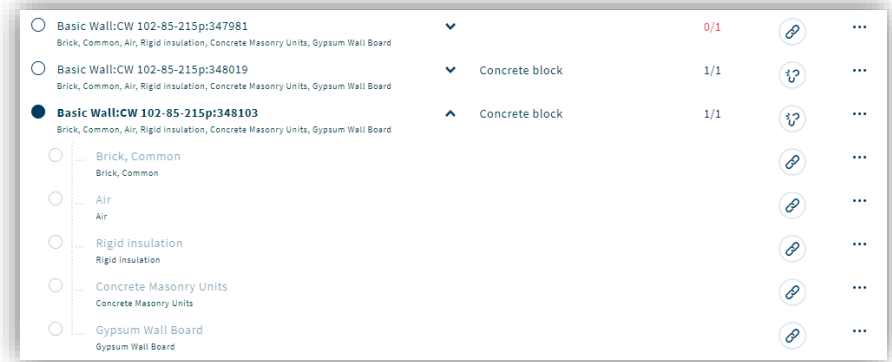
Basic Wall:CW 102-85-215p:347981
Brick, Common, Air, Rigid insulation, Concrete Masonry Units, Gypsum Wall Board
0/1
···

Basic Wall:CW 102-85-215p:348019
Brick, Common, Air, Rigid insulation, Concrete Masonry Units, Gypsum Wall Board
Concrete block
1/1
···

Basic Wall:CW 102-85-215p:348103
Brick, Common, Air, Rigid insulation, Concrete Masonry Units, Gypsum Wall Board
Concrete block
1/1
···

Brick, Common
Brick, Common
···

Air
Air
···

Rigid insulation
Rigid insulation
···

Concrete Masonry Units
Concrete Masonry Units
···

Gypsum Wall Board
Gypsum Wall Board
···